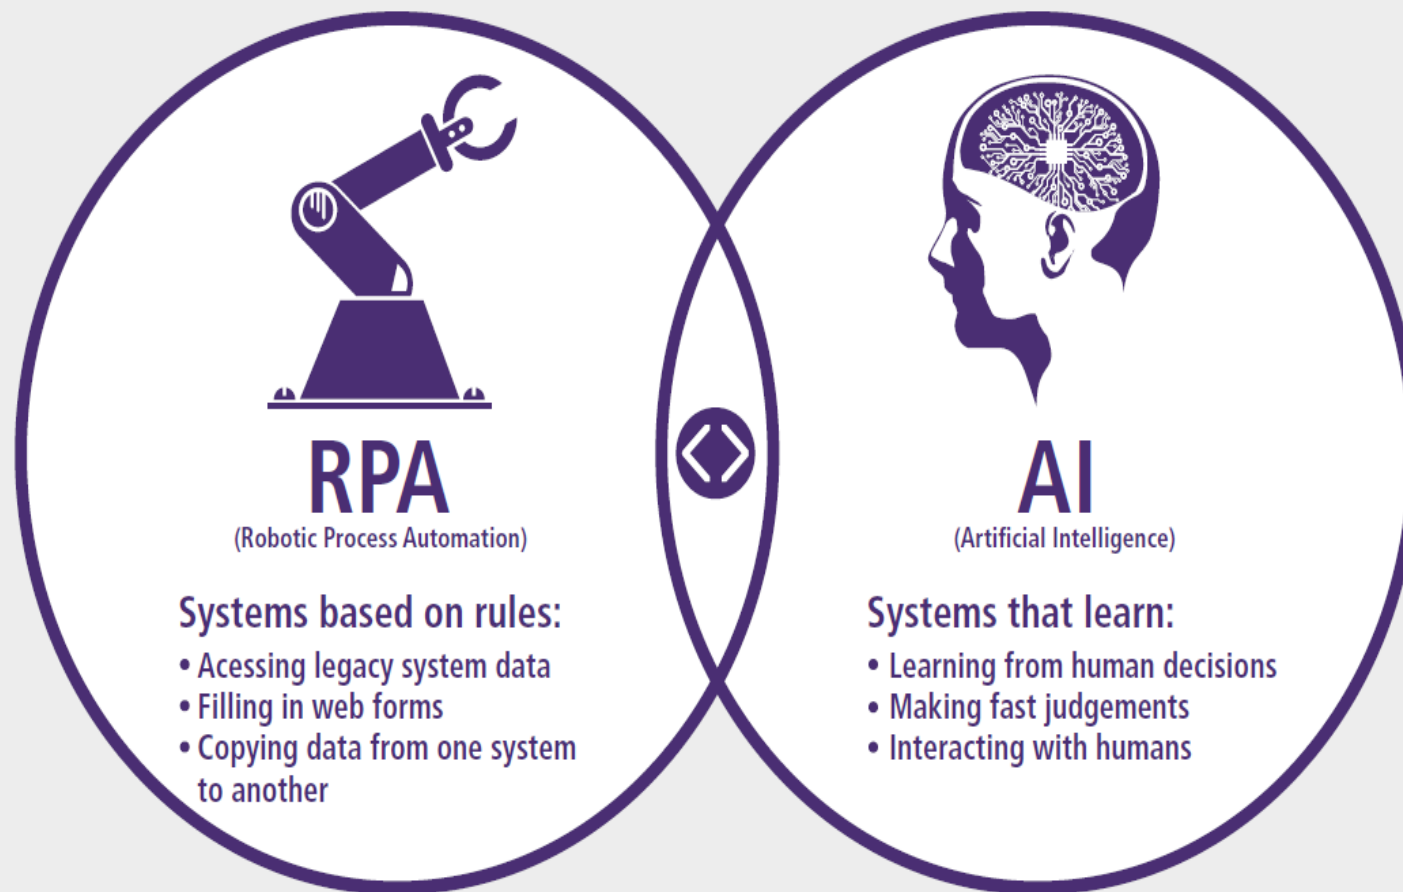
RPA
(Robotic Process Automation)

Systems based on rules:
• Acessing legacy system data
• Filling in web forms
• Copying data from one system to another

AI
(Artificial Intelligence)

Systems that learn:
• Learning from human decisions
• Making fast judgements
• Interacting with humans